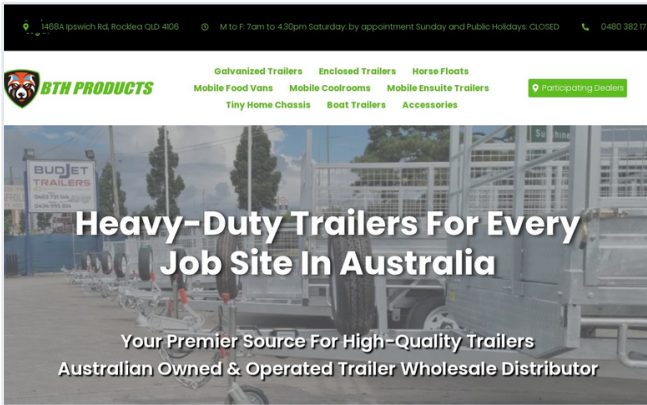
1468A Ipswich Rd, Rocklea QLD 4106

M to F: 7am to 4:30pm Saturday: by appointment Sunday and Public Holidays: CLOSED

0480 382 17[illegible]

BTH PRODUCTS

Galvanized Trailers Enclosed Trailers Horse Floats
Mobile Food Vans Mobile Coolrooms Mobile Ensuite Trailers
Tiny Home Chassis Boat Trailers Accessories

Participating Dealers

BUDJET TRAILERS

Heavy-Duty Trailers For Every Job Site In Australia

Your Premier Source For High-Quality Trailers
Australian Owned & Operated Trailer Wholesale Distributor